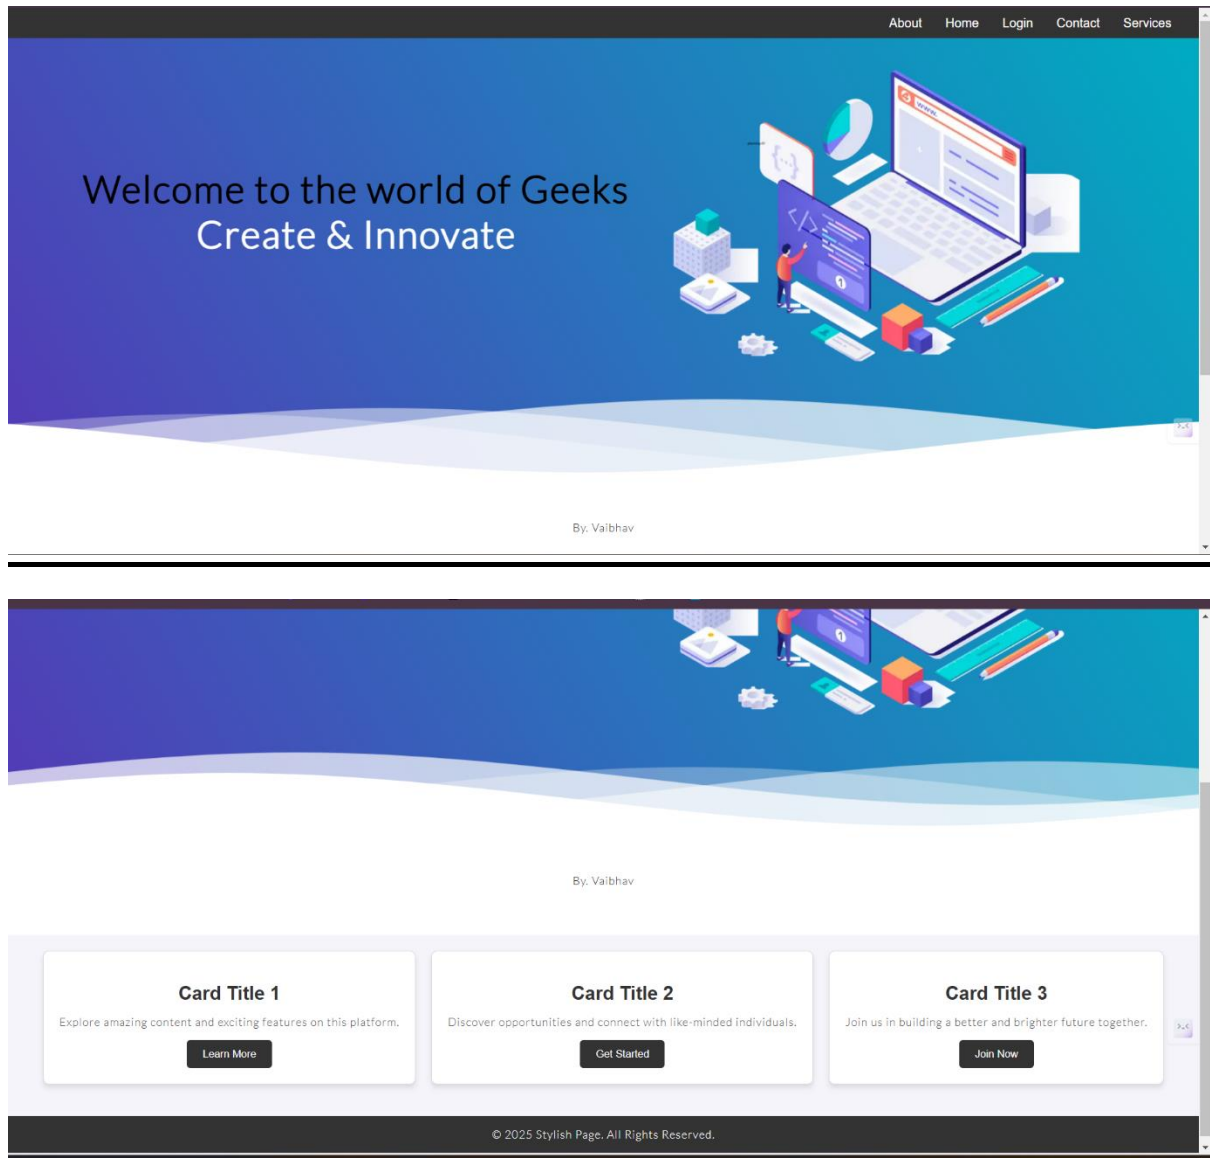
About Home Login Contact Services

Welcome to the world of Geeks
Create & Innovate

By. Vaibhav

By. Vaibhav

Card Title 1
Explore amazing content and exciting features on this platform.
Learn More

Card Title 2
Discover opportunities and connect with like-minded individuals.
Get Started

Card Title 3
Join us in building a better and brighter future together.
Join Now

© 2025 Stylish Page. All Rights Reserved.